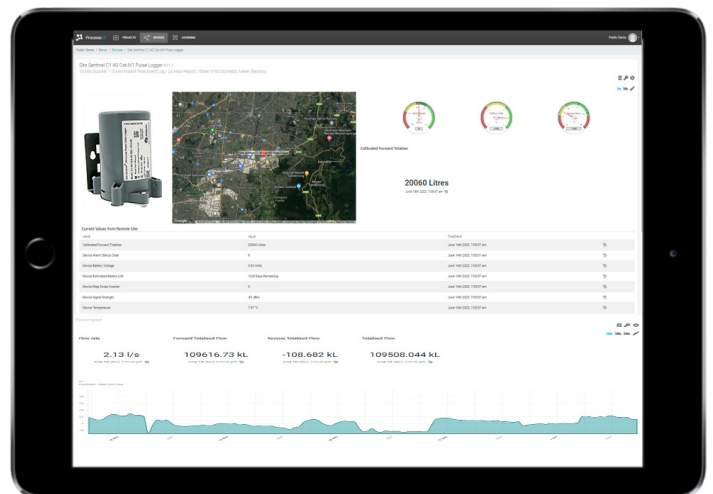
PROJECTS DEVICES LICENSING

Public Demo

Site Sentinel C1 4G Cat-M1 Pulse Logger

Calibrated Forward Totaliser

20060 Litres

Current Values from Remote Site

| NAME | VALUE | TIMESTAMP |
|---|---|---|
| Calibrated Forward Totaliser | 20060 Litres | June 14th 2022, 7:00:57 am |
| Device Alert Status Code | 0 | June 14th 2022, 7:00:57 am |
| Device Battery Voltage | 3.53 Volts | June 14th 2022, 7:00:57 am |
| Device Estimated Battery Life | 1520 Days Remaining | June 14th 2022, 7:00:57 am |
| Device Msg Pulse Counter | 0 | June 14th 2022, 7:00:57 am |
| Device Signal Strength | -81 dBm | June 14th 2022, 7:00:57 am |
| Device Temperature | 7.67 °C | June 14th 2022, 7:00:57 am |

Flow rate

2.13 l/s

Forward Totalised Flow

109616.73 kL

Reverse Totalised Flow

-108.682 kL

Nett Totalised Flow

109508.044 kL